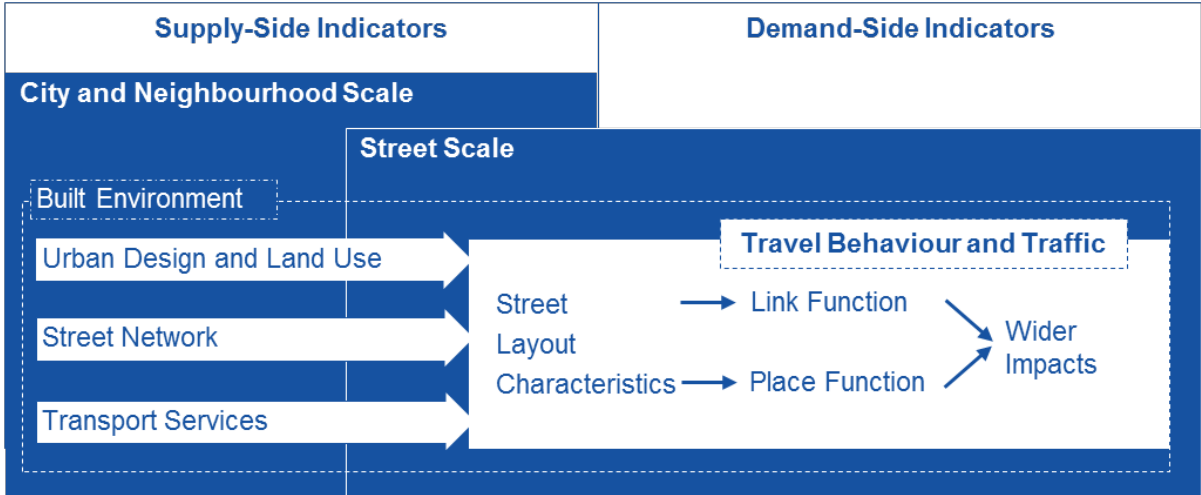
Supply-Side Indicators

Demand-Side Indicators

City and Neighbourhood Scale

Street Scale

Built Environment

Urban Design and Land Use

Street Network

Transport Services

Travel Behaviour and Traffic

Street Layout Characteristics

Link Function

Place Function

Wider Impacts